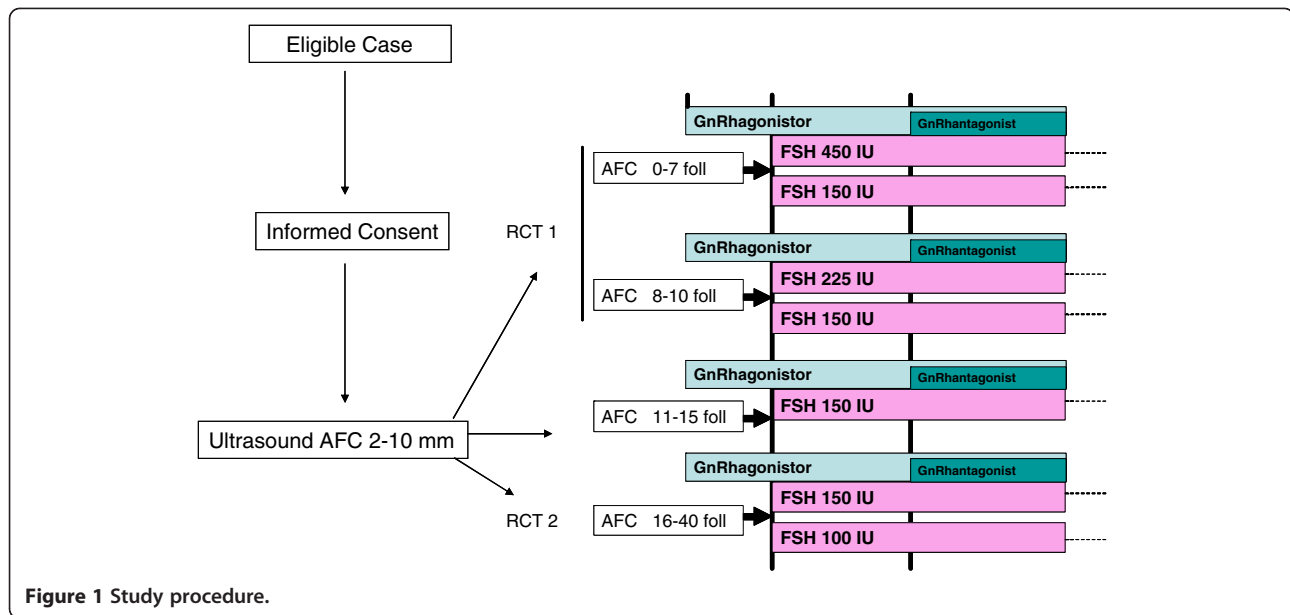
Eligible Case

Informed Consent

Ultrasound AFC 2-10 mm

RCT 1

RCT 2

GnRhagonistor
GnRhantagonist
AFC 0-7 foll
FSH 450 IU
FSH 150 IU

GnRhagonistor
GnRhantagonist
AFC 8-10 foll
FSH 225 IU
FSH 150 IU

GnRhagonistor
GnRhantagonist
AFC 11-15 foll
FSH 150 IU

GnRhagonistor
GnRhantagonist
AFC 16-40 foll
FSH 150 IU
FSH 100 IU

**Figure 1 Study procedure.**